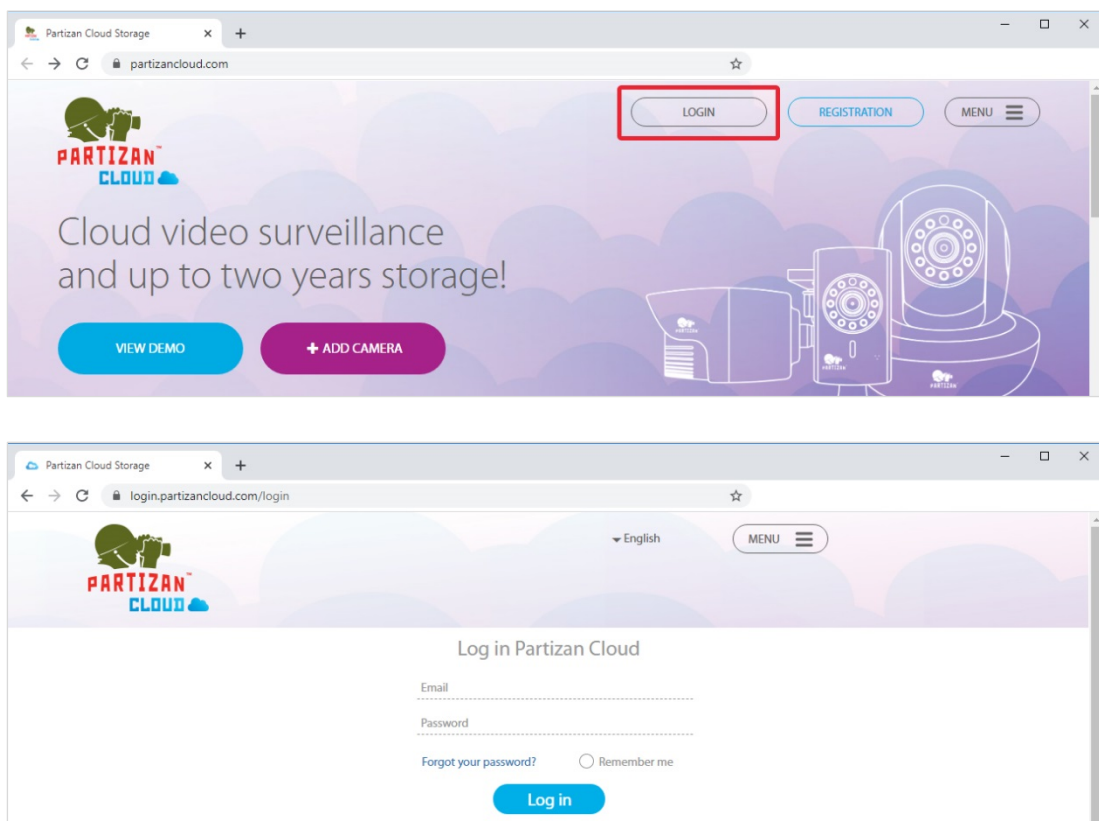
Partizan Cloud Storage × +

partizancloud.com

LOGIN REGISTRATION MENU

PARTIZAN™ CLOUD

Cloud video surveillance and up to two years storage!

VIEW DEMO + ADD CAMERA

PARTIZAN

PARTIZAN

Partizan Cloud Storage × +

login.partizancloud.com/login

English MENU

PARTIZAN™ CLOUD

Log in Partizan Cloud

Email

Password

Forgot your password? Remember me

Log in